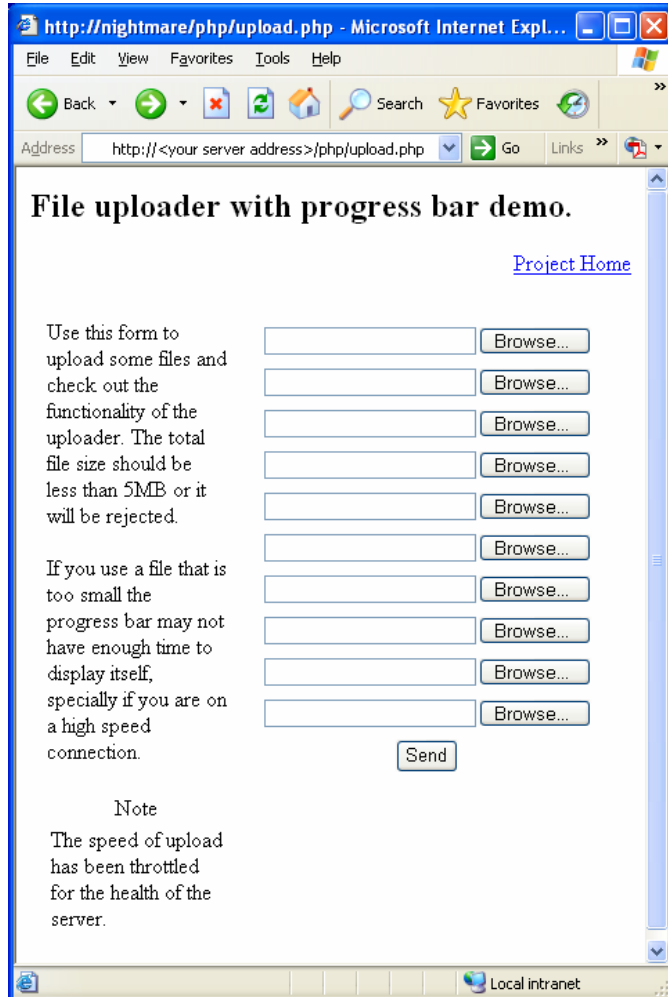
http://nightmare/php/upload.php - Microsoft Internet Expl...

File Edit View Favorites Tools Help

Back Search Favorites

Address http://<your server address>/php/upload.php Go Links

# File uploader with progress bar demo.

Project Home

Use this form to upload some files and check out the functionality of the uploader. The total file size should be less than 5MB or it will be rejected.

If you use a file that is too small the progress bar may not have enough time to display itself, specially if you are on a high speed connection.

Note
The speed of upload has been throttled for the health of the server.

Browse...
Browse...
Browse...
Browse...
Browse...
Browse...
Browse...
Browse...
Browse...
Browse...

Send

Local intranet